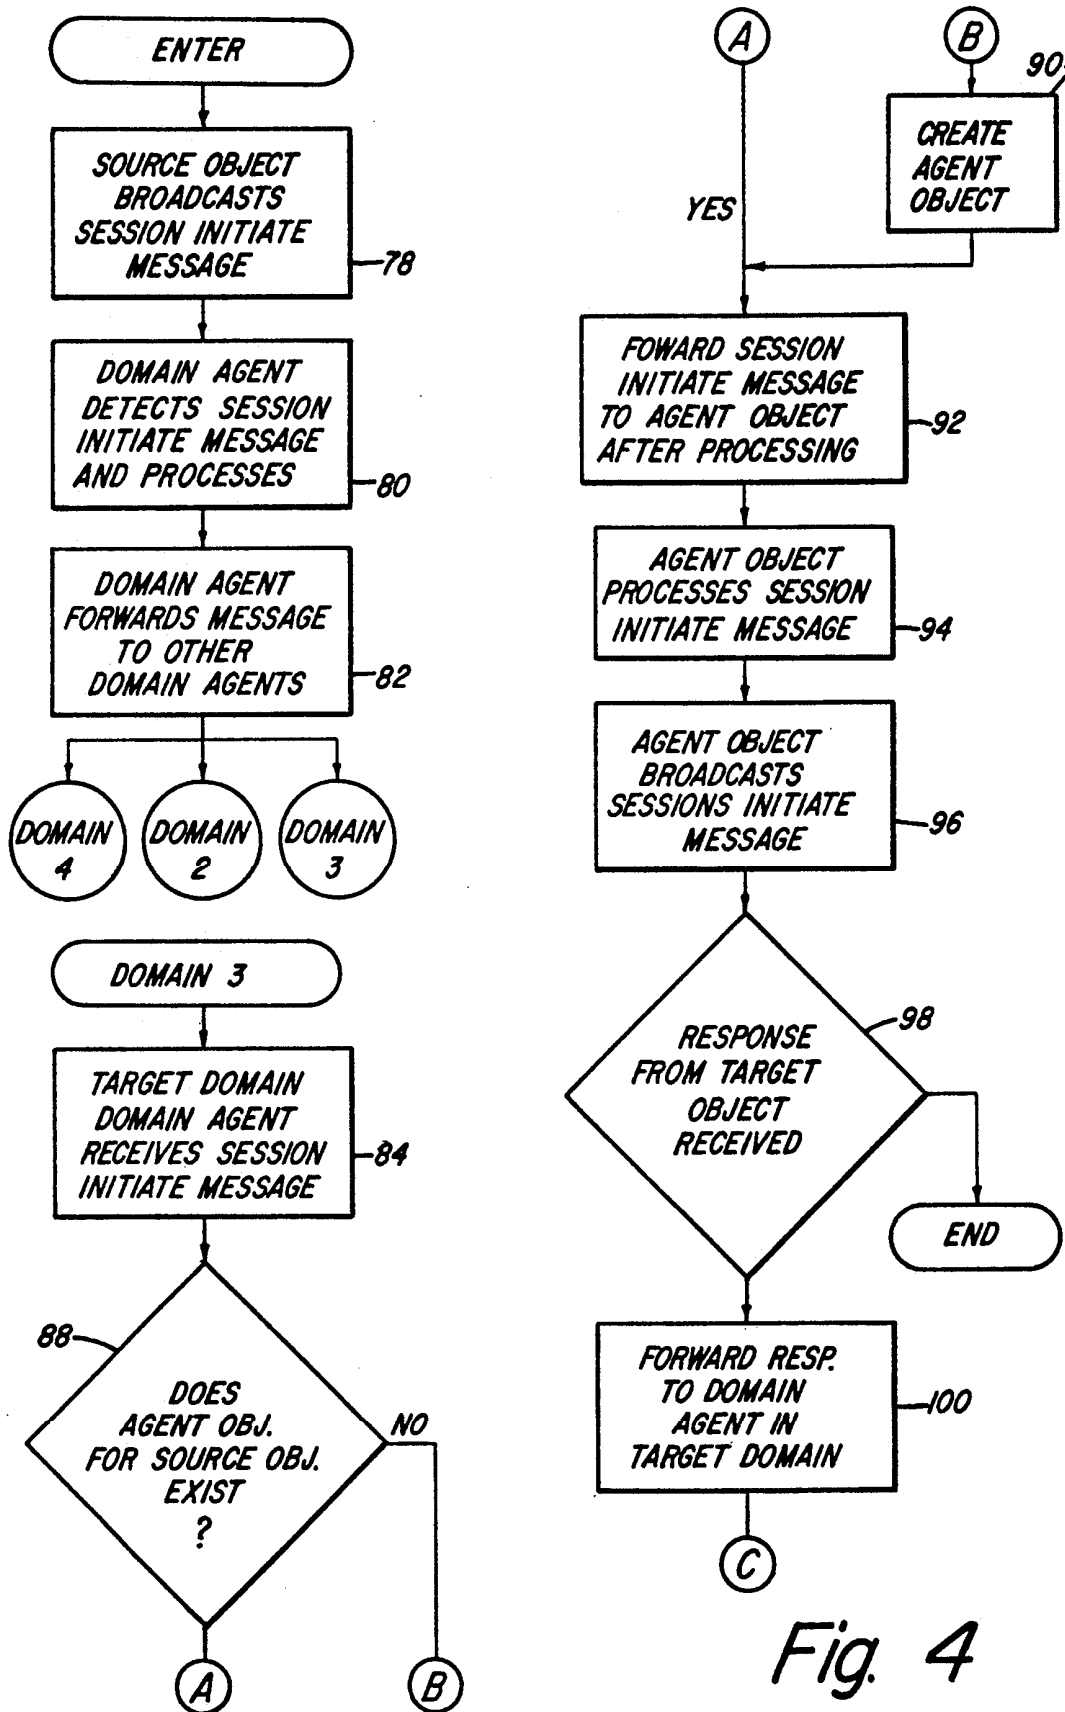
ENTER

SOURCE OBJECT BROADCASTS SESSION INITIATE MESSAGE

78

DOMAIN AGENT DETECTS SESSION INITIATE MESSAGE AND PROCESSES

80

DOMAIN AGENT FORWARDS MESSAGE TO OTHER DOMAIN AGENTS

82

DOMAIN 4

DOMAIN 2

DOMAIN 3

DOMAIN 3

TARGET DOMAIN DOMAIN AGENT RECEIVES SESSION INITIATE MESSAGE

84

88

DOES AGENT OBJ. FOR SOURCE OBJ. EXIST ?

NO

A

B

A

B

90

YES

CREATE AGENT OBJECT

FOWARD SESSION INITIATE MESSAGE TO AGENT OBJECT AFTER PROCESSING

92

AGENT OBJECT PROCESSES SESSION INITIATE MESSAGE

94

AGENT OBJECT BROADCASTS SESSIONS INITIATE MESSAGE

96

98

RESPONSE FROM TARGET OBJECT RECEIVED

END

FORWARD RESP. TO DOMAIN AGENT IN TARGET DOMAIN

100

C

Fig. 4